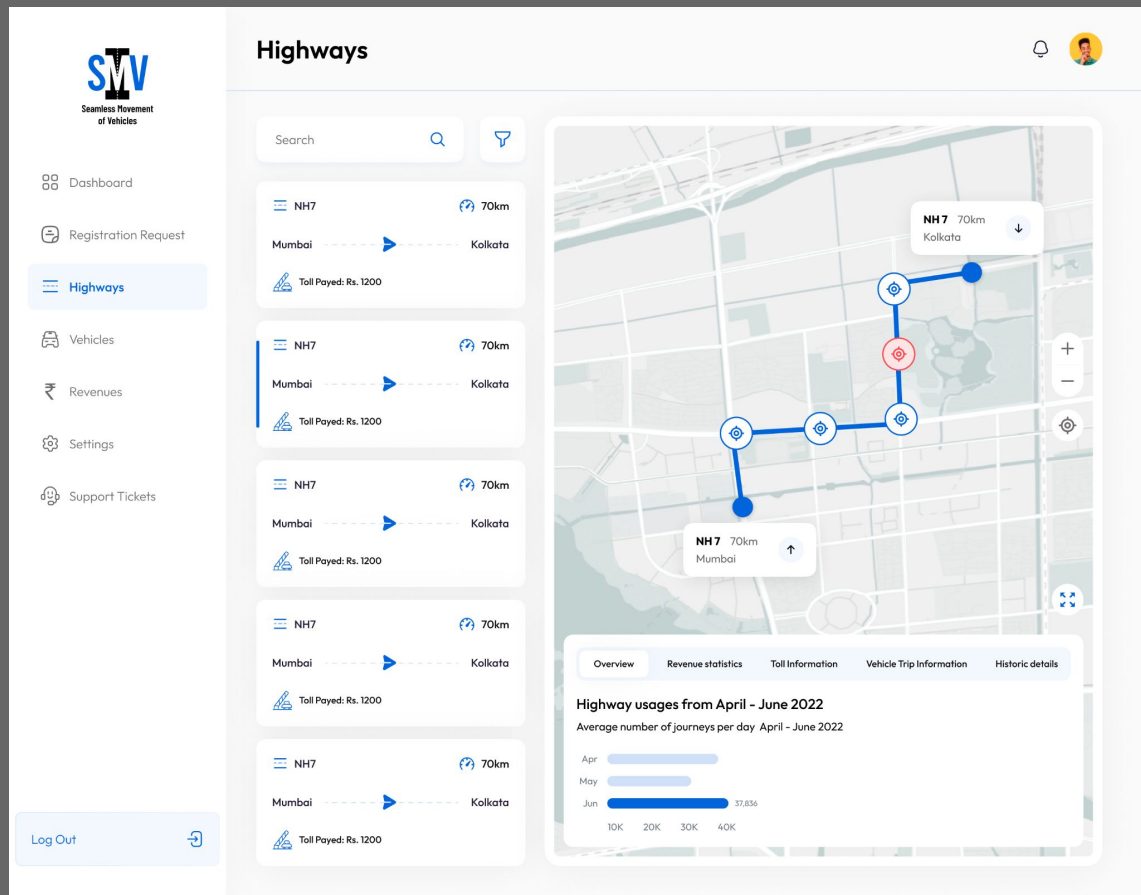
SMV
Seamless Movement of Vehicles

Dashboard
Registration Request
Highways
Vehicles
Revenues
Settings
Support Tickets

Log Out

Highways

Search

NH7 70km
Mumbai Kolkata
Toll Payed: Rs. 1200

NH7 70km
Mumbai Kolkata
Toll Payed: Rs. 1200

NH7 70km
Mumbai Kolkata
Toll Payed: Rs. 1200

NH7 70km
Mumbai Kolkata
Toll Payed: Rs. 1200

NH7 70km
Mumbai Kolkata
Toll Payed: Rs. 1200

NH 7 70km
Kolkata

NH 7 70km
Mumbai

Overview
Revenue statistics
Toll Information
Vehicle Trip Information
Historic details

Highway usages from April - June 2022
Average number of journeys per day April - June 2022

Apr
May
Jun
37,836
10K 20K 30K 40K